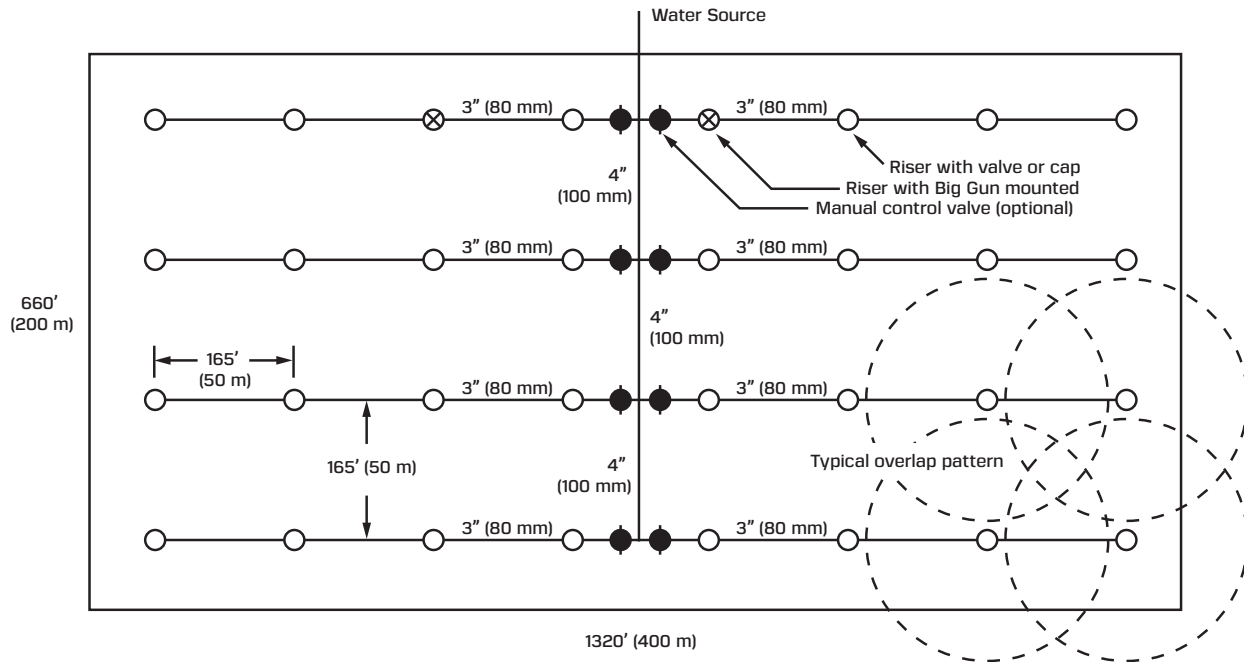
Water Source

3" (80 mm)
3" (80 mm)
Riser with valve or cap
Riser with Big Gun mounted
Manual control valve (optional)
4"
(100 mm)

3" (80 mm)
3" (80 mm)

660'
(200 m)

4"
(100 mm)

165'
(50 m)

3" (80 mm)
3" (80 mm)

165' (50 m)

4"
(100 mm)

Typical overlap pattern

3" (80 mm)
3" (80 mm)

1320' (400 m)